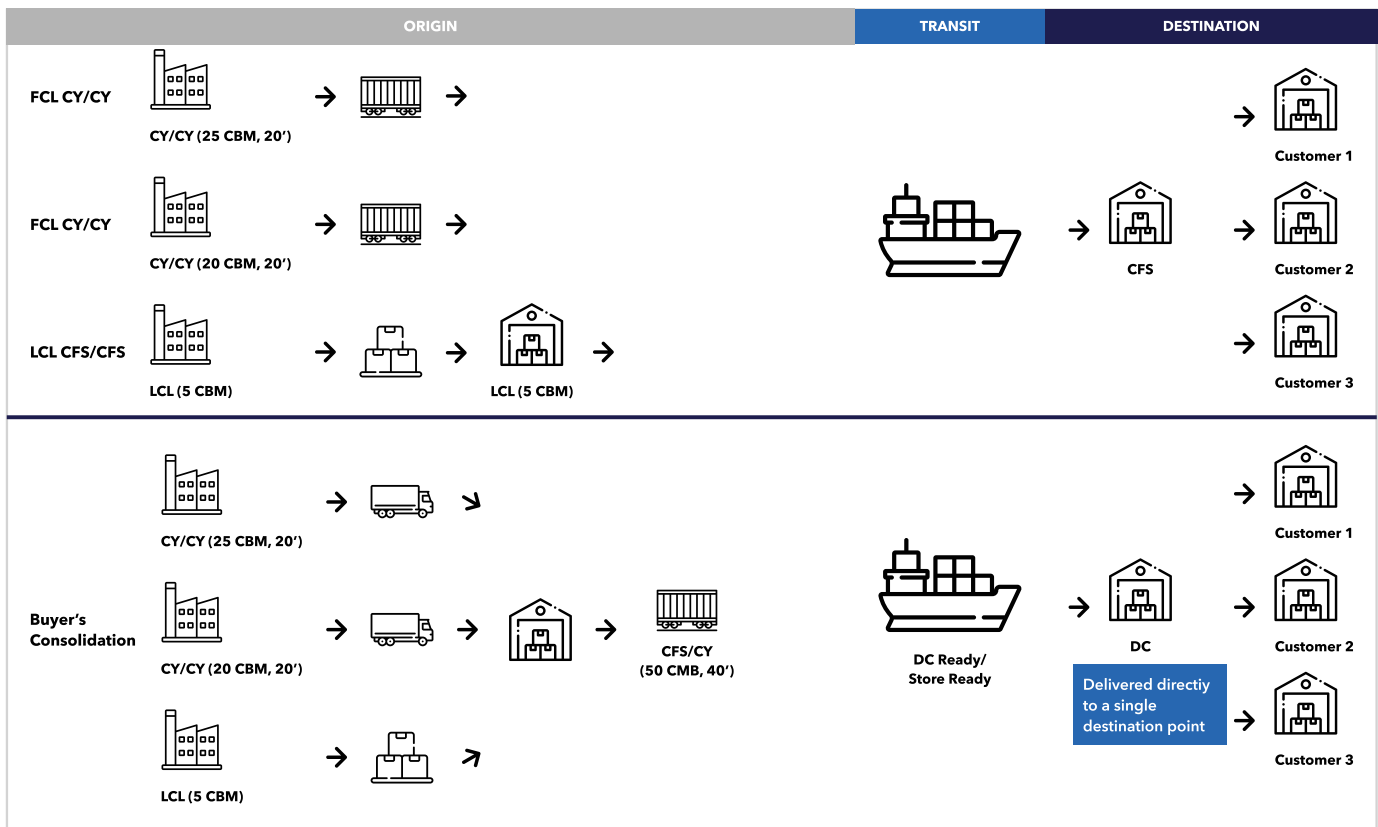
ORIGIN
TRANSIT
DESTINATION

FCL CY/CY
CY/CY (25 CBM, 20′)

FCL CY/CY
CY/CY (20 CBM, 20′)

LCL CFS/CFS
LCL (5 CBM)
LCL (5 CBM)

CFS

Customer 1
Customer 2
Customer 3

Buyer's Consolidation
CY/CY (25 CBM, 20′)
CY/CY (20 CBM, 20′)
LCL (5 CBM)
CFS/CY (50 CMB, 40′)

DC Ready/ Store Ready

DC
Delivered directiy to a single destination point

Customer 1
Customer 2
Customer 3